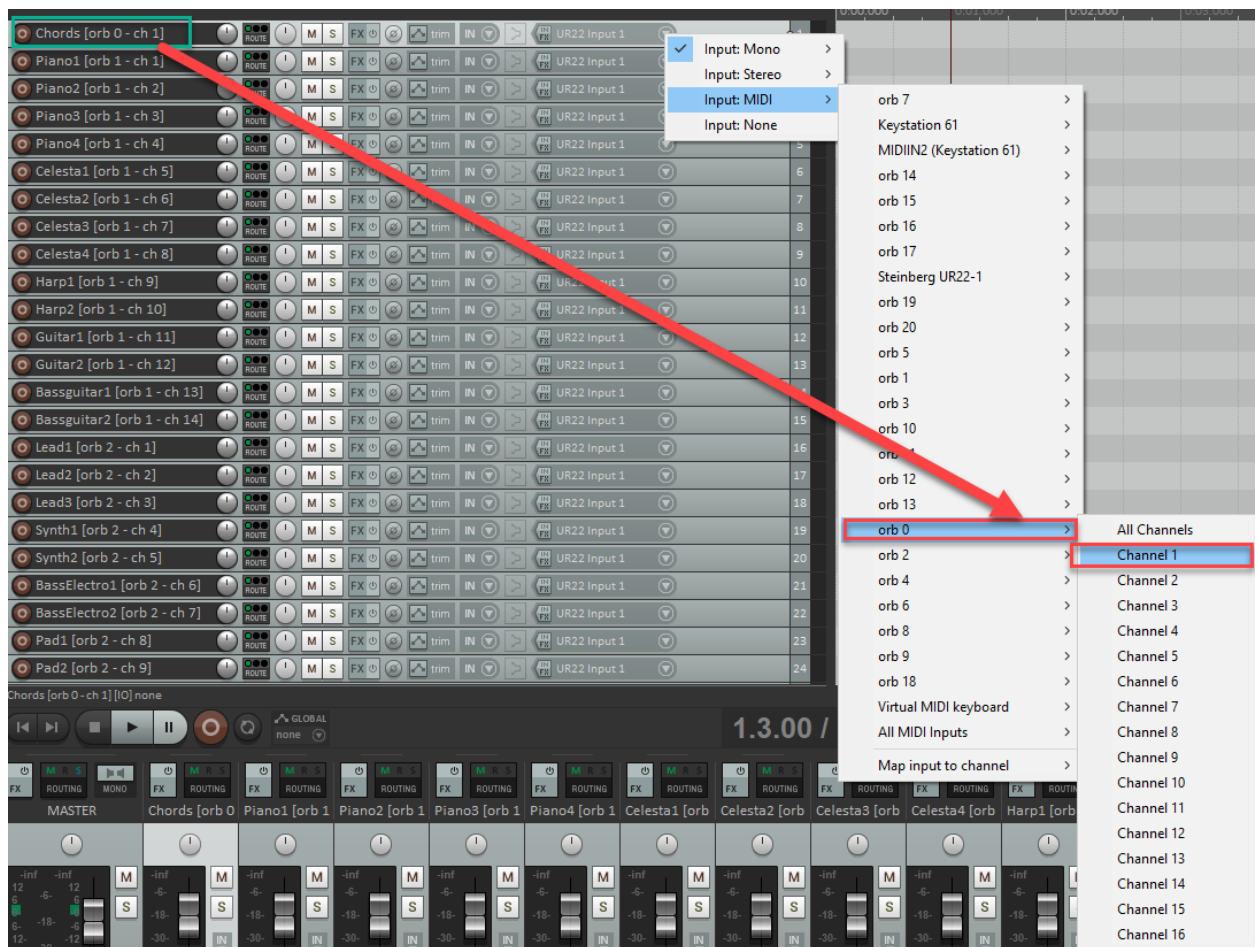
Chords [orb 0 - ch 1]
Piano1 [orb 1 - ch 1]
Piano2 [orb 1 - ch 2]
Piano3 [orb 1 - ch 3]
Piano4 [orb 1 - ch 4]
Celesta1 [orb 1 - ch 5]
Celesta2 [orb 1 - ch 6]
Celesta3 [orb 1 - ch 7]
Celesta4 [orb 1 - ch 8]
Harp1 [orb 1 - ch 9]
Harp2 [orb 1 - ch 10]
Guitar1 [orb 1 - ch 11]
Guitar2 [orb 1 - ch 12]
Bassguitar1 [orb 1 - ch 13]
Bassguitar2 [orb 1 - ch 14]
Lead1 [orb 2 - ch 1]
Lead2 [orb 2 - ch 2]
Lead3 [orb 2 - ch 3]
Synth1 [orb 2 - ch 4]
Synth2 [orb 2 - ch 5]
BassElectro1 [orb 2 - ch 6]
BassElectro2 [orb 2 - ch 7]
Pad1 [orb 2 - ch 8]
Pad2 [orb 2 - ch 9]

ROUTE M S FX trim IN UR22 Input 1

Input: Mono
Input: Stereo
Input: MIDI
Input: None

orb 7
Keystation 61
MIDIIN2 (Keystation 61)
orb 14
orb 15
orb 16
orb 17
Steinberg UR22-1
orb 19
orb 20
orb 5
orb 1
orb 3
orb 10
orb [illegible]
orb 12
orb 13
orb 0
orb 2
orb 4
orb 6
orb 8
orb 9
orb 18
Virtual MIDI keyboard
All MIDI Inputs
Map input to channel

All Channels
Channel 1
Channel 2
Channel 3
Channel 4
Channel 5
Channel 6
Channel 7
Channel 8
Channel 9
Channel 10
Channel 11
Channel 12
Channel 13
Channel 14
Channel 15
Channel 16

5 6 7 8 9 10 11 12 13 15 16 17 18 19 20 21 22 23 24

0:00.000 0:01.000 0:02.000 0:03.000

Chords [orb 0 - ch 1] [IO] none
GLOBAL none
1.3.00 /

FX ROUTING MONO MASTER
Chords [orb 0
Piano1 [orb 1
Piano2 [orb 1
Piano3 [orb 1
Piano4 [orb 1
Celesta1 [orb
Celesta2 [orb
Celesta3 [orb
Celesta4 [orb
Harp1 [orb
-inf -6- -18- -30- M S IN